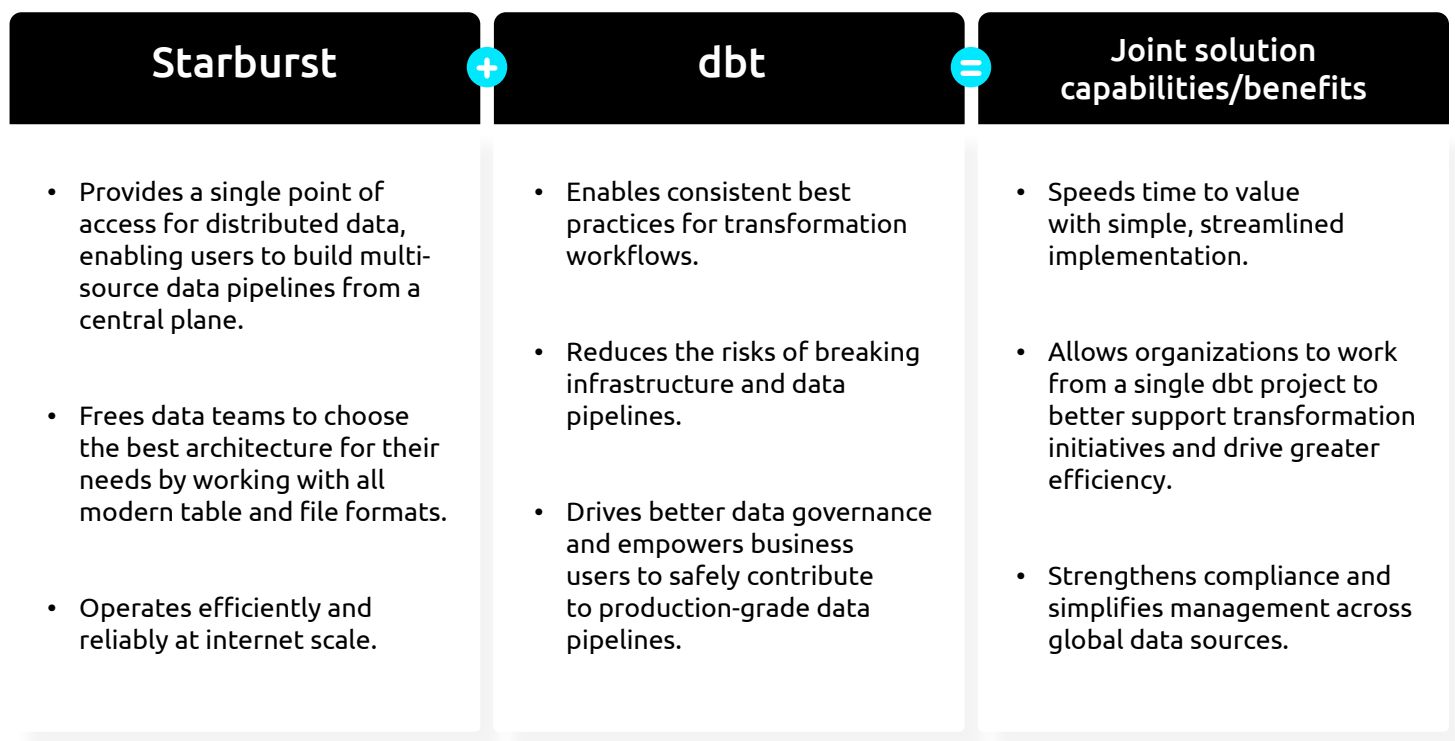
Starburst

+

dbt

=

Joint solution capabilities/benefits

- Provides a single point of access for distributed data, enabling users to build multi-source data pipelines from a central plane.

- Frees data teams to choose the best architecture for their needs by working with all modern table and file formats.

- Operates efficiently and reliably at internet scale.

- Enables consistent best practices for transformation workflows.

- Reduces the risks of breaking infrastructure and data pipelines.

- Drives better data governance and empowers business users to safely contribute to production-grade data pipelines.

- Speeds time to value with simple, streamlined implementation.

- Allows organizations to work from a single dbt project to better support transformation initiatives and drive greater efficiency.

- Strengthens compliance and simplifies management across global data sources.